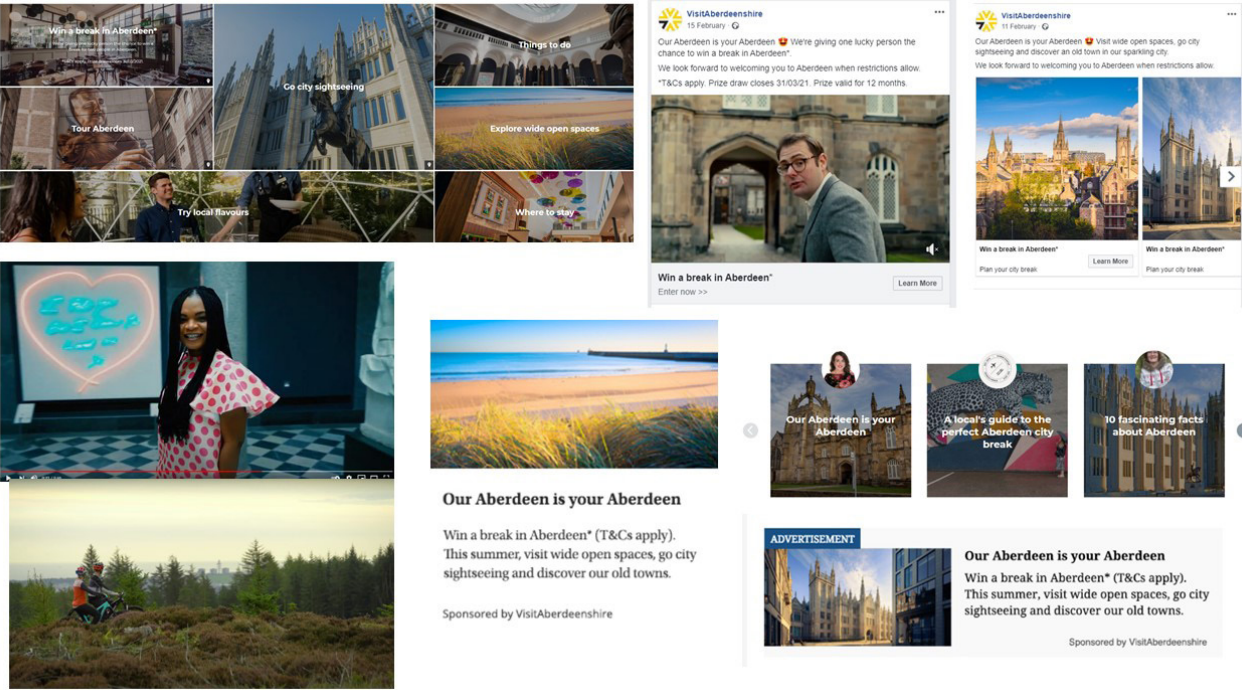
Win a break in Aberdeen*

Go city sightseeing

Things to do

Tour Aberdeen

Explore wide open spaces

Try local flavours

Where to stay

VisitAberdeenshire
15 February

Our Aberdeen is your Aberdeen 😍 We're giving one lucky person the chance to win a break in Aberdeen*.

We look forward to welcoming you to Aberdeen when restrictions allow.

*T&Cs apply. Prize draw closes 31/03/21. Prize valid for 12 months.

Win a break in Aberdeen*
Enter now >>
Learn More

VisitAberdeenshire
11 February

Our Aberdeen is your Aberdeen 😍 Visit wide open spaces, go city sightseeing and discover an old town in our sparkling city.

We look forward to welcoming you to Aberdeen when restrictions allow.

Win a break in Aberdeen*
Plan your city break
Learn More

Win a break in Aberdeen*
Plan your city break

Our Aberdeen is your Aberdeen

Win a break in Aberdeen* (T&Cs apply). This summer, visit wide open spaces, go city sightseeing and discover our old towns.

Sponsored by VisitAberdeenshire

Our Aberdeen is your Aberdeen

A local's guide to the perfect Aberdeen city break

10 fascinating facts about Aberdeen

ADVERTISEMENT

Our Aberdeen is your Aberdeen

Win a break in Aberdeen* (T&Cs apply). This summer, visit wide open spaces, go city sightseeing and discover our old towns.

Sponsored by VisitAberdeenshire